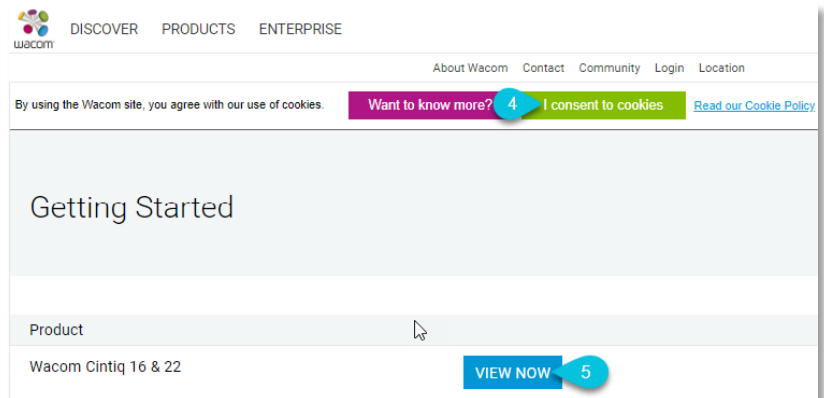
wacom

DISCOVER PRODUCTS ENTERPRISE

About Wacom Contact Community Login Location

By using the Wacom site, you agree with our use of cookies. Want to know more? 4 I consent to cookies Read our Cookie Policy

Getting Started

Product

Wacom Cintiq 16 & 22 VIEW NOW 5